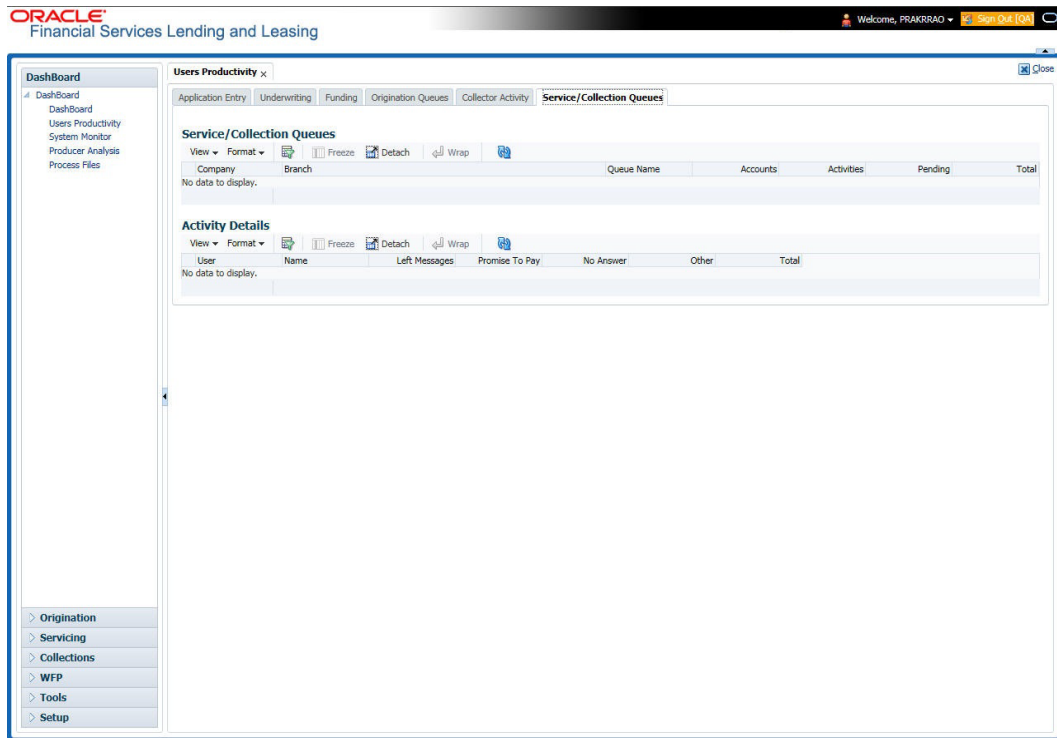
ORACLE
Financial Services Lending and Leasing

Welcome, PRAKRRAO ▾ Sign Out [QA]

DashBoard
DashBoard
DashBoard
Users Productivity
System Monitor
Producer Analysis
Process Files

Users Productivity ×

Close

Application Entry | Underwriting | Funding | Origination Queues | Collector Activity | Service/Collection Queues

Service/Collection Queues

View ▾ Format ▾ Freeze Detach Wrap

| Company | Branch | Queue Name | Accounts | Activities | Pending | Total |
|---|---|---|---|---|---|---|
| No data to display. | | | | | | |

Activity Details

View ▾ Format ▾ Freeze Detach Wrap

| User | Name | Left Messages | Promise To Pay | No Answer | Other | Total |
|---|---|---|---|---|---|---|
| No data to display. | | | | | | |

Origination
Servicing
Collections
WFP
Tools
Setup